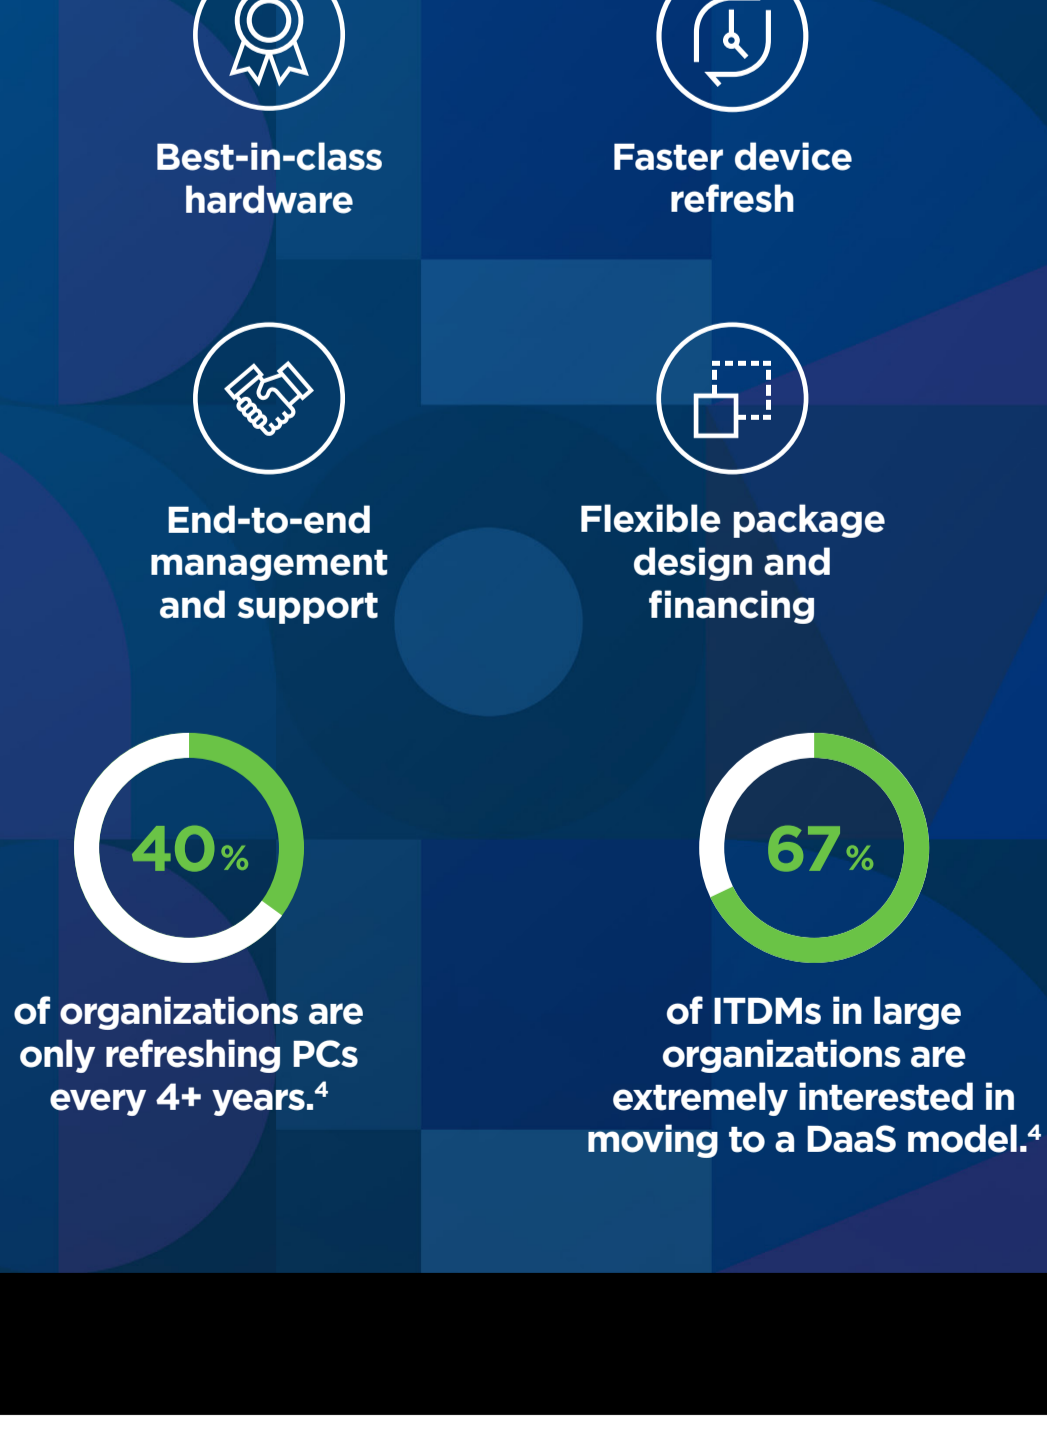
Best-in-class hardware

Faster device refresh

End-to-end management and support

Flexible package design and financing

40%

of organizations are only refreshing PCs every 4+ years.$^4$

67%

of ITDMs in large organizations are extremely interested in moving to a DaaS model.$^4$